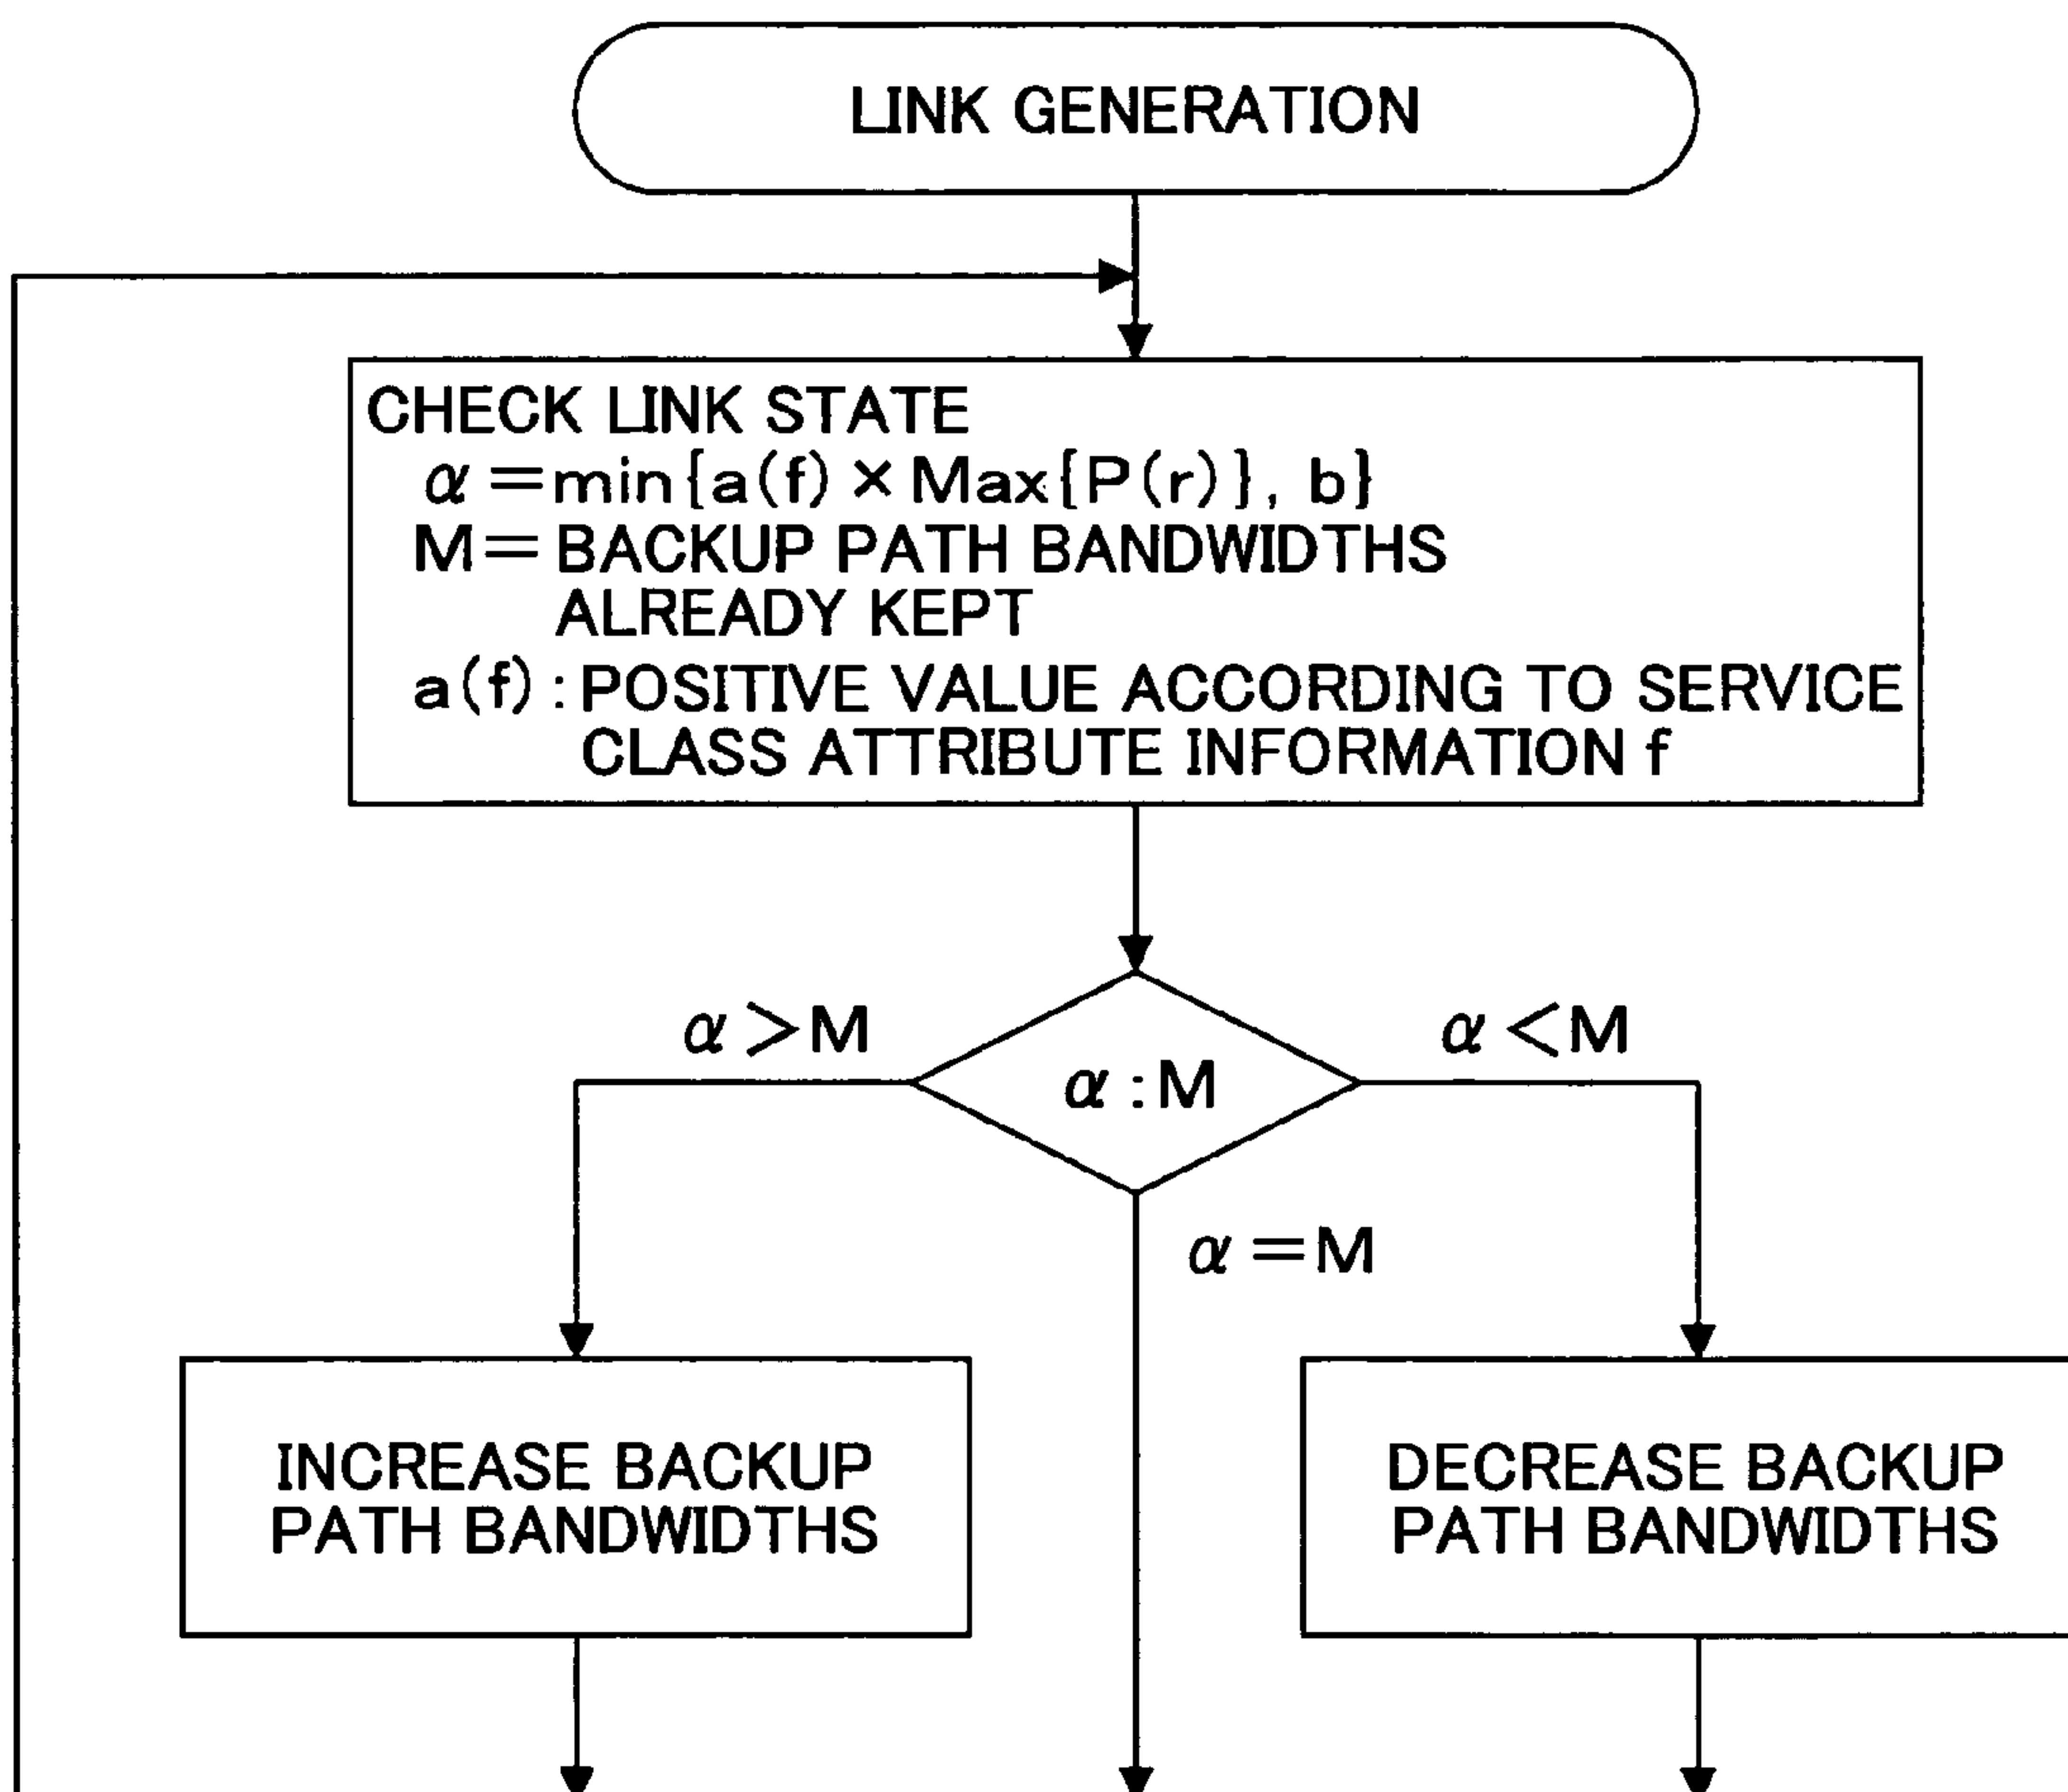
LINK GENERATION

CHECK LINK STATE
$\alpha = \min\{a(f) \times Max\{P(r)\}, b\}$
M = BACKUP PATH BANDWIDTHS ALREADY KEPT
a(f) : POSITIVE VALUE ACCORDING TO SERVICE CLASS ATTRIBUTE INFORMATION f

$\alpha > M$

$\alpha : M$

$\alpha < M$

$\alpha = M$

INCREASE BACKUP PATH BANDWIDTHS

DECREASE BACKUP PATH BANDWIDTHS